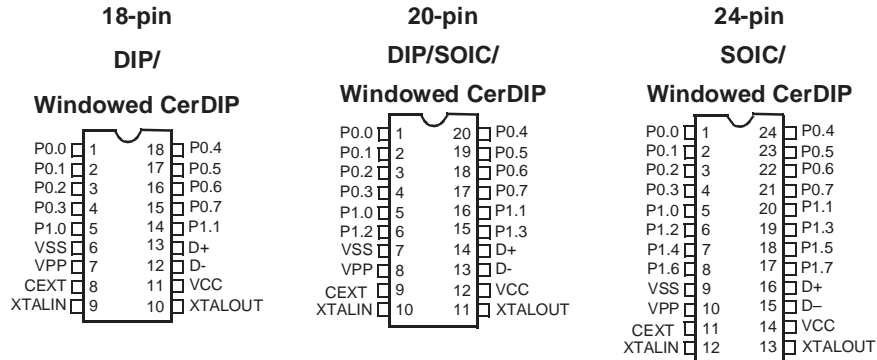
18-pin

DIP/

Windowed CerDIP

P0.0 1
P0.1 2
P0.2 3
P0.3 4
P1.0 5
VSS 6
VPP 7
CEXT 8
XTALIN 9

18 P0.4
17 P0.5
16 P0.6
15 P0.7
14 P1.1
13 D+
12 D-
11 VCC
10 XTALOUT

20-pin

DIP/SOIC/

Windowed CerDIP

P0.0 1
P0.1 2
P0.2 3
P0.3 4
P1.0 5
P1.2 6
VSS 7
VPP 8
CEXT 9
XTALIN 10

20 P0.4
19 P0.5
18 P0.6
17 P0.7
16 P1.1
15 P1.3
14 D+
13 D-
12 VCC
11 XTALOUT

24-pin

SOIC/

Windowed CerDIP

P0.0 1
P0.1 2
P0.2 3
P0.3 4
P1.0 5
P1.2 6
P1.4 7
P1.6 8
VSS 9
VPP 10
CEXT 11
XTALIN 12

24 P0.4
23 P0.5
22 P0.6
21 P0.7
20 P1.1
19 P1.3
18 P1.5
17 P1.7
16 D+
15 D–
14 VCC
13 XTALOUT